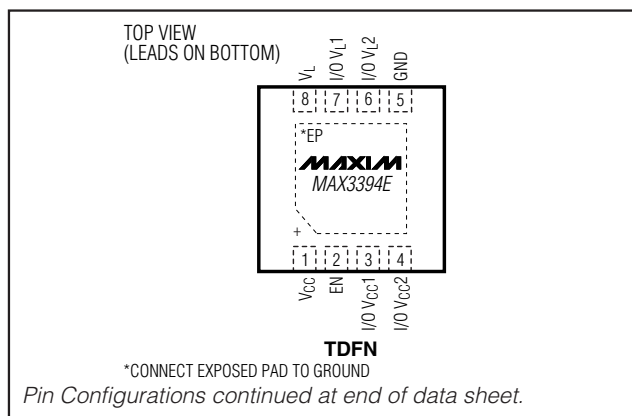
TOP VIEW
(LEADS ON BOTTOM)

$V_L$ I/O $V_{L}1$ I/O $V_{L}2$ GND

8 7 6 5

*EP

MAXIM
MAX3394E

+

1 2 3 4

$V_{CC}$ EN I/O $V_{CC}1$ I/O $V_{CC}2$

TDFN

*CONNECT EXPOSED PAD TO GROUND

Pin Configurations continued at end of data sheet.